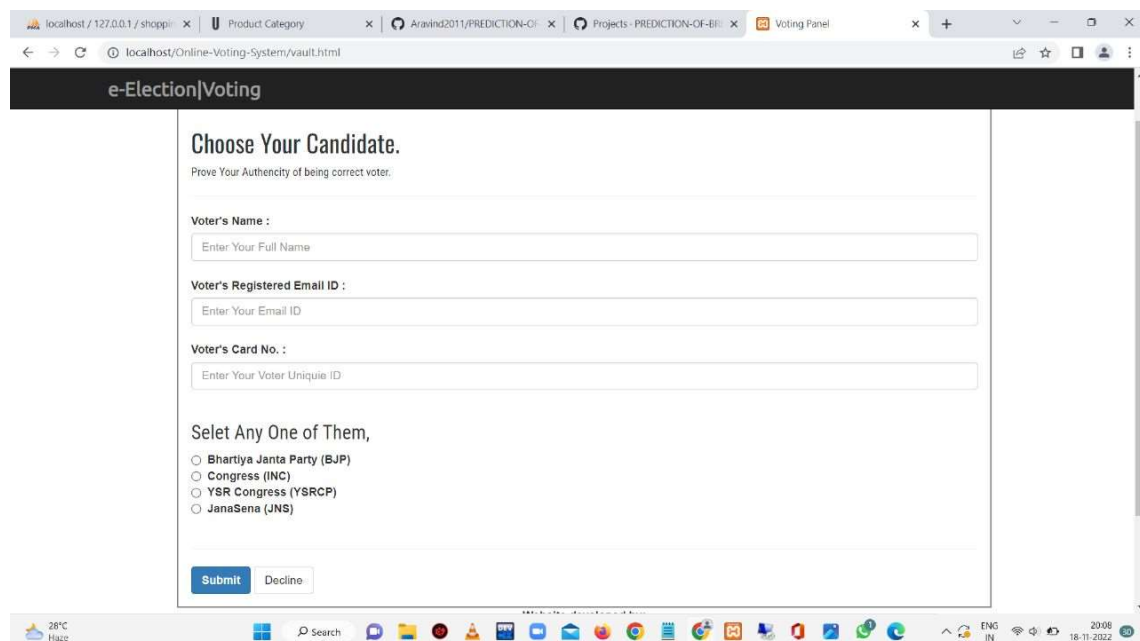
localhost / 127.0.0.1 / shoppin ×
Product Category ×
Aravind2011/PREDICTION-OF ×
Projects · PREDICTION-OF-BR ×
Voting Panel ×
+

localhost/Online-Voting-System/vault.html

e-Election|Voting

Choose Your Candidate.

Prove Your Authencity of being correct voter.

Voter's Name :

Enter Your Full Name

Voter's Registered Email ID :

Enter Your Email ID

Voter's Card No. :

Enter Your Voter Uniquie ID

Selet Any One of Them,

Bhartiya Janta Party (BJP)
Congress (INC)
YSR Congress (YSRCP)
JanaSena (JNS)

Submit Decline

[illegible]

28°C
Haze

Search

ENG
IN

20:08
18-11-2022

30